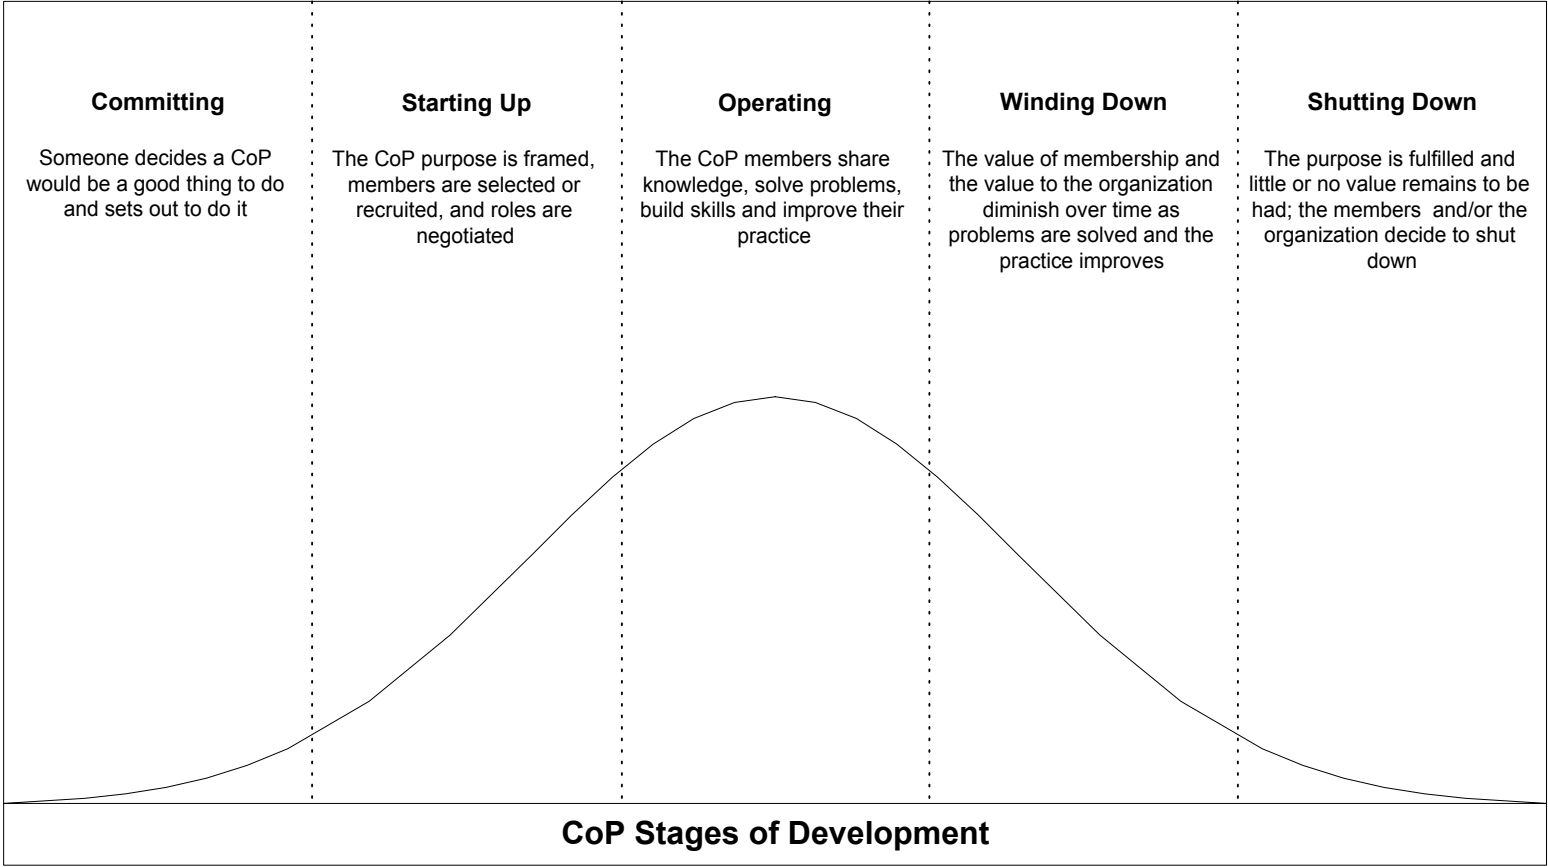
Committing

Someone decides a CoP would be a good thing to do and sets out to do it

Starting Up

The CoP purpose is framed, members are selected or recruited, and roles are negotiated

Operating

The CoP members share knowledge, solve problems, build skills and improve their practice

Winding Down

The value of membership and the value to the organization diminish over time as problems are solved and the practice improves

Shutting Down

The purpose is fulfilled and little or no value remains to be had; the members and/or the organization decide to shut down

CoP Stages of Development